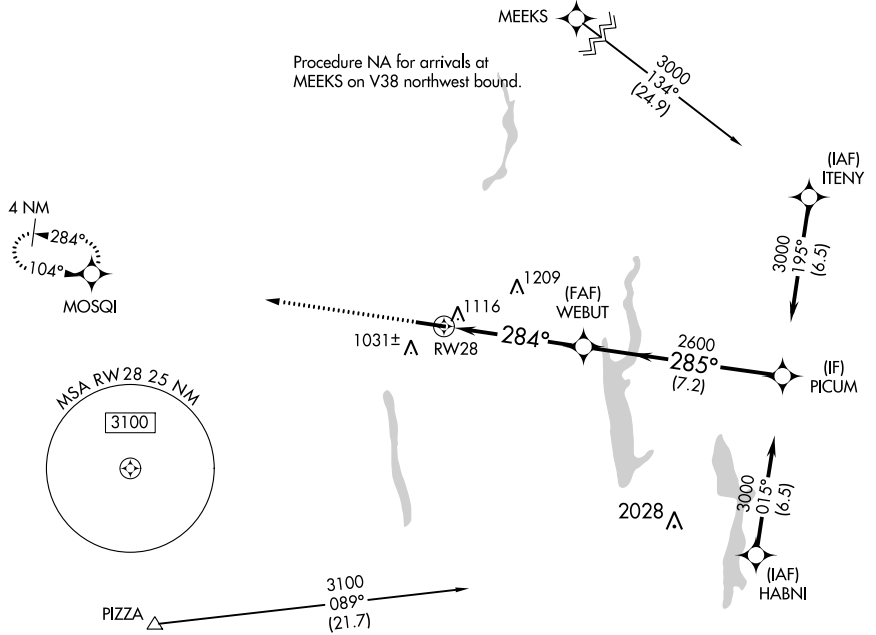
MEEKS

Procedure NA for arrivals at MEEKS on V38 northwest bound.

3000
134°
(24.9)

(IAF)
ITENY

4 NM
284°
104°
MOSQI

1209
1116
(FAF)
WEBUT

3000
195°
(6.5)

1031±
RW28
284°
2600
285°
(7.2)
(IF)
PICUM

MSA RW 28 25 NM
3100

2028

3000
015°
(6.5)

(IAF)
HABNI

3100
089°
(21.7)
PIZZA